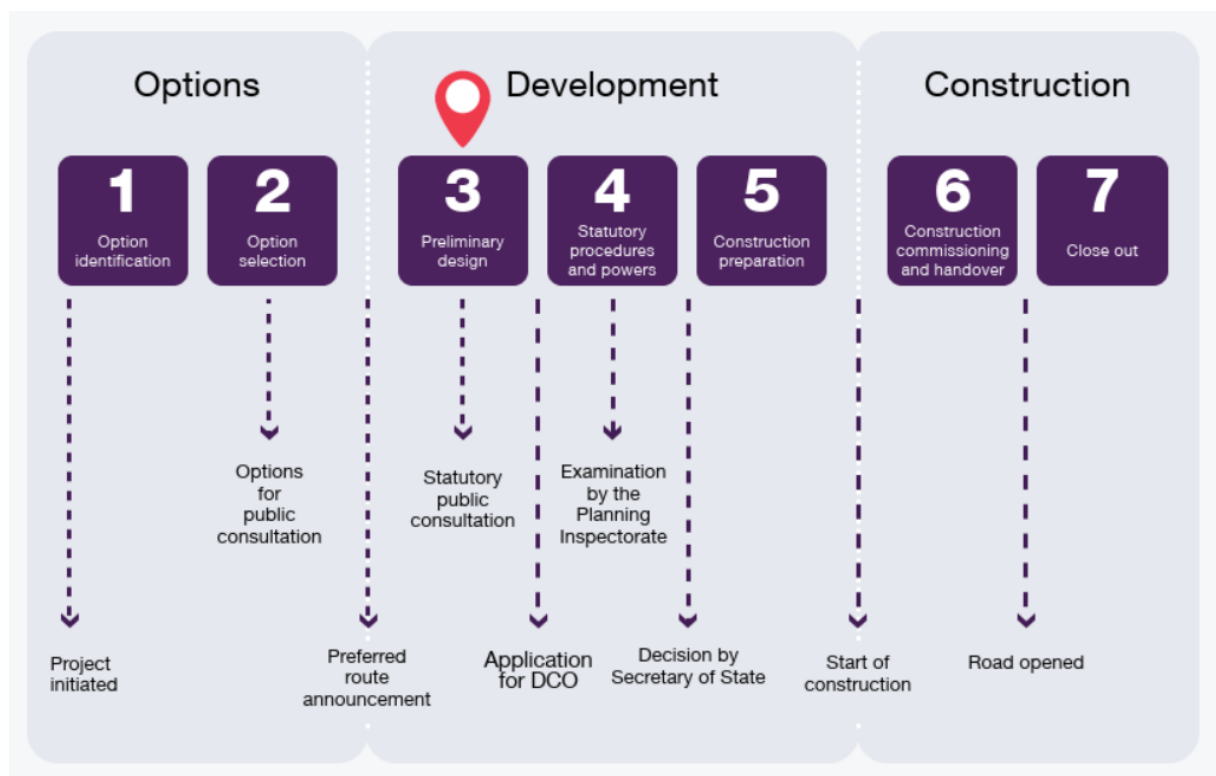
Options

Development

Construction

1
Option identification

2
Option selection

3
Preliminary design

4
Statutory procedures and powers

5
Construction preparation

6
Construction commissioning and handover

7
Close out

Options for public consultation

Statutory public consultation

Examination by the Planning Inspectorate

Project initiated

Preferred route announcement

Application for DCO

Decision by Secretary of State

Start of construction

Road opened